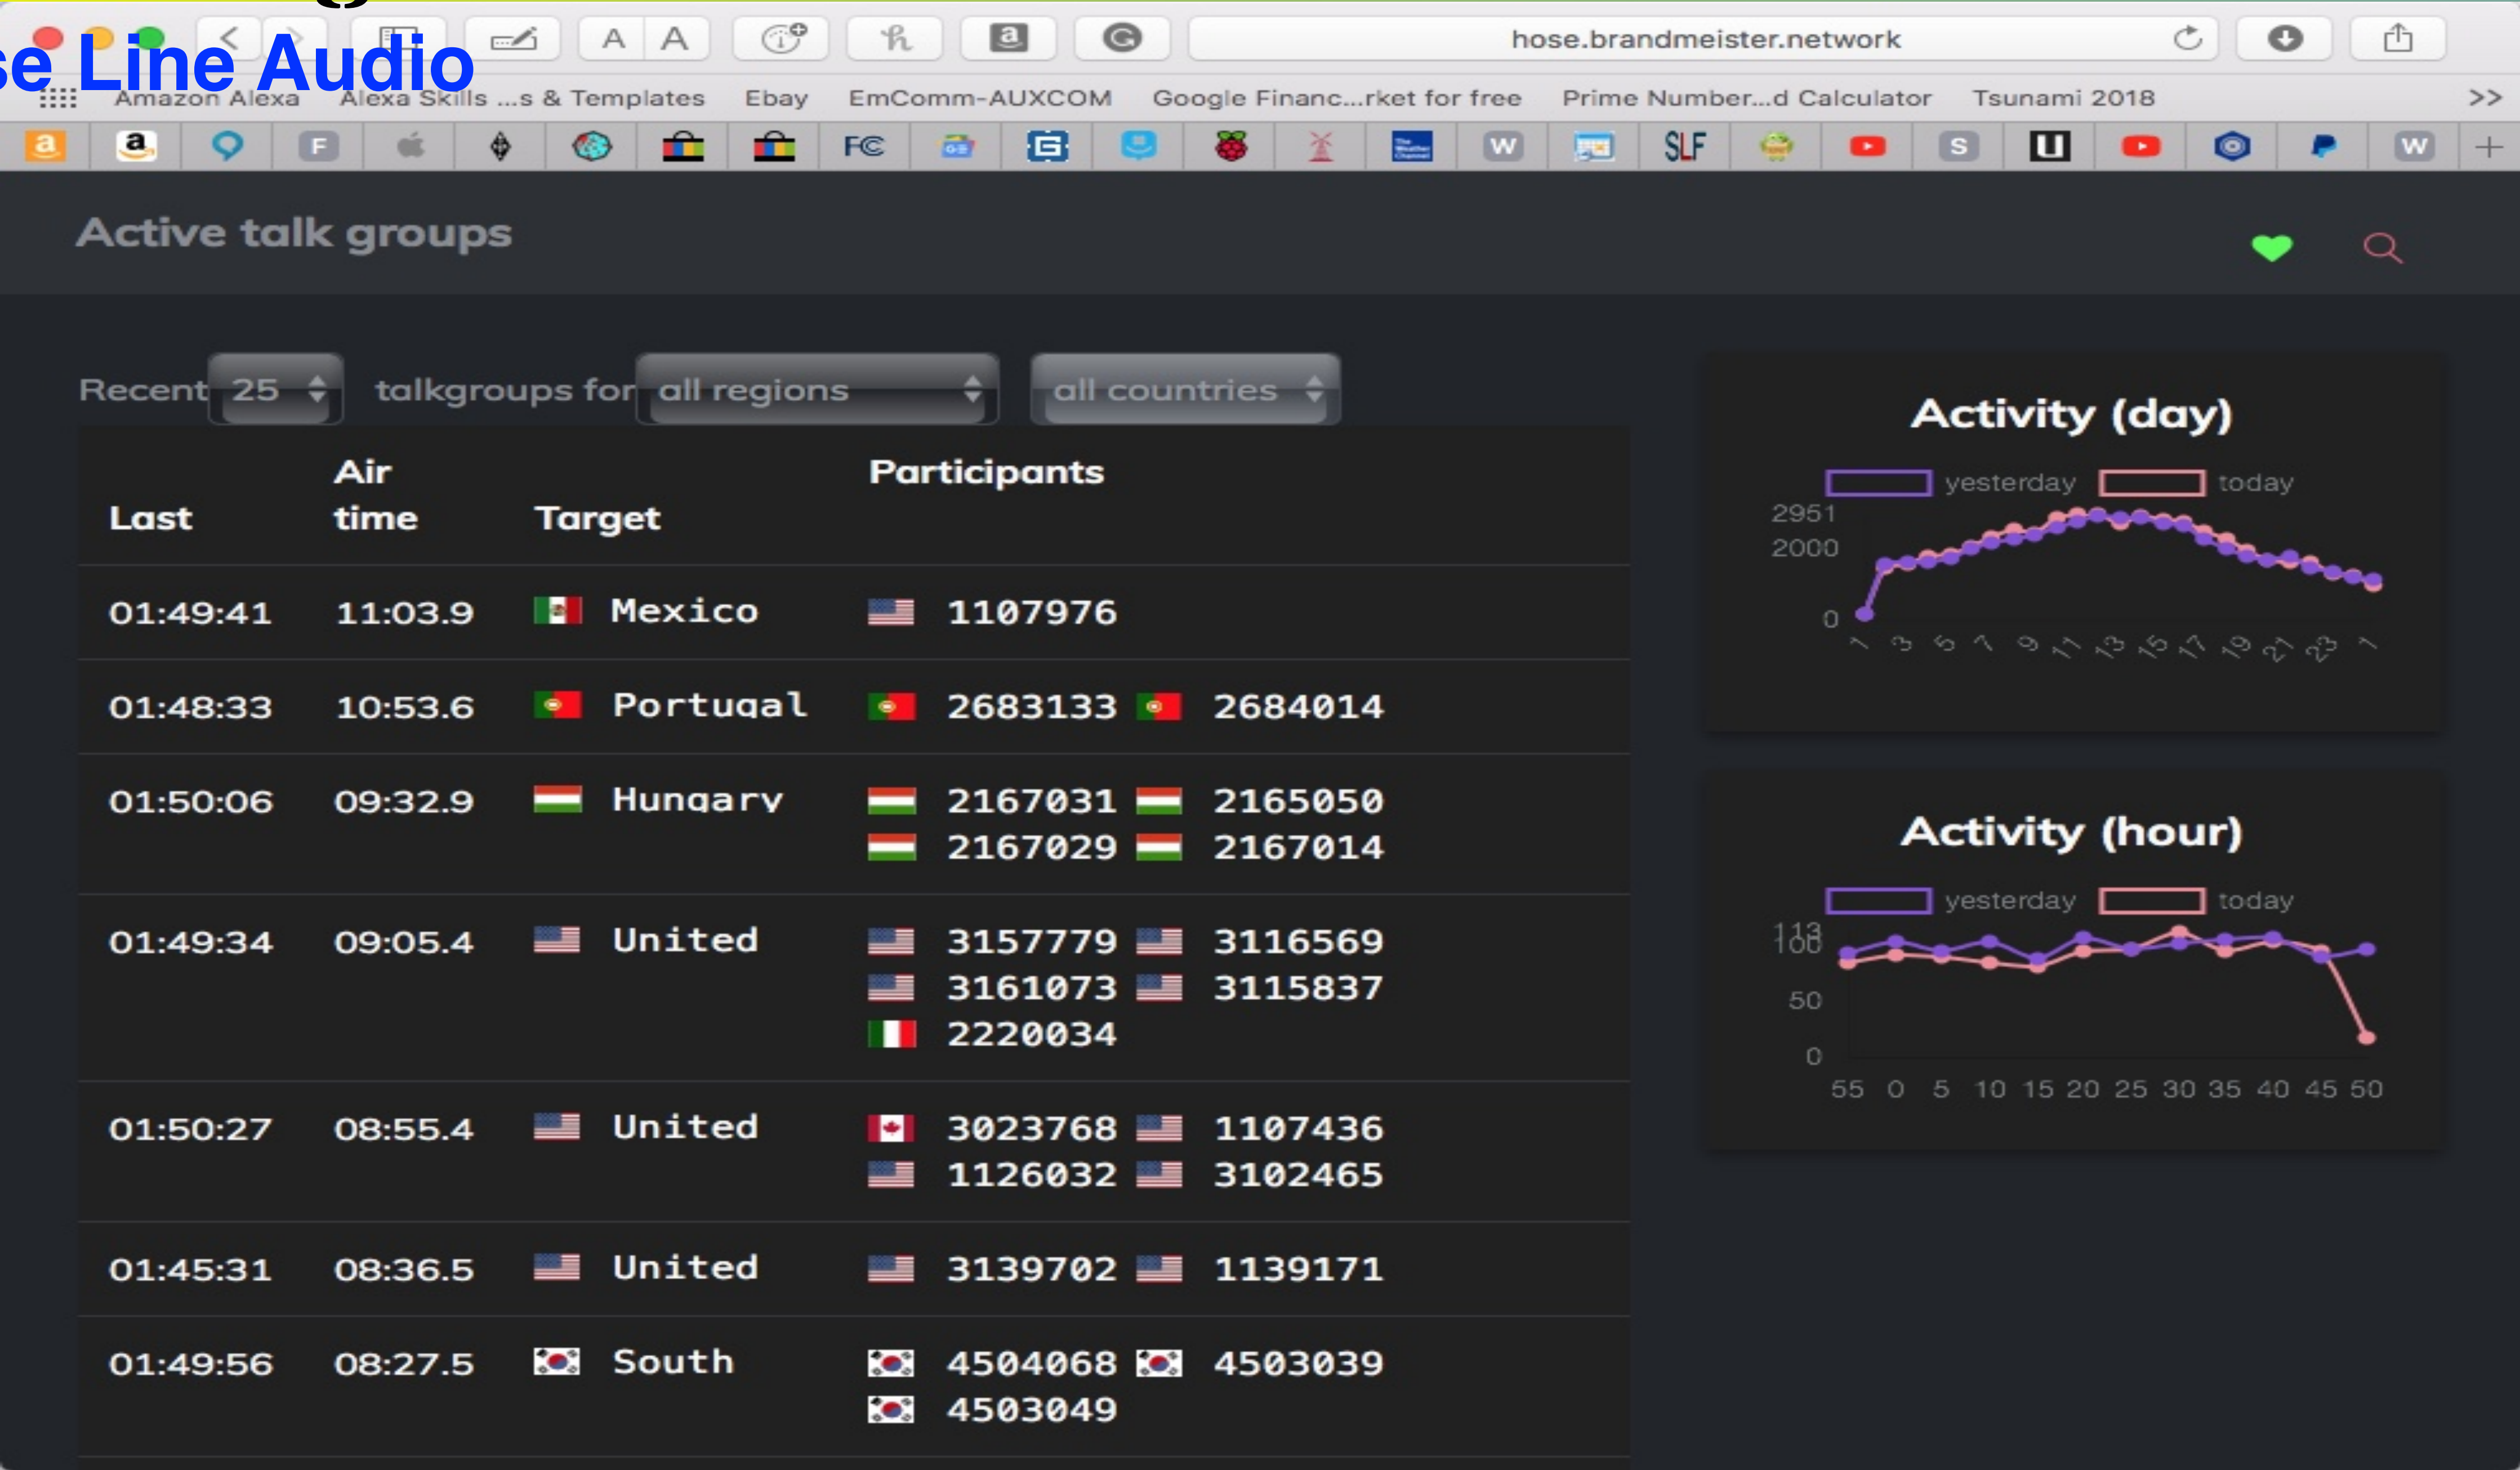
se Line Audio

hose.brandmeister.network

Amazon Alexa   Alexa Skills ...s & Templates   Ebay   EmComm-AUXCOM   Google Financ...rket for free   Prime Number...d Calculator   Tsunami 2018   >>

Active talk groups

Recent 25 talkgroups for all regions   all countries

| Last | Air time | Target | Participants |
|---|---|---|---|
| 01:49:41 | 11:03.9 | Mexico | 1107976 |
| 01:48:33 | 10:53.6 | Portugal | 2683133 2684014 |
| 01:50:06 | 09:32.9 | Hungary | 2167031 2165050 2167029 2167014 |
| 01:49:34 | 09:05.4 | United | 3157779 3116569 3161073 3115837 2220034 |
| 01:50:27 | 08:55.4 | United | 3023768 1107436 1126032 3102465 |
| 01:45:31 | 08:36.5 | United | 3139702 1139171 |
| 01:49:56 | 08:27.5 | South | 4504068 4503039 4503049 |

Activity (day)

yesterday   today

2951
2000
0

1 3 5 7 9 11 13 15 17 19 21 23 1

Activity (hour)

yesterday   today

113
100
50
0

55 0 5 10 15 20 25 30 35 40 45 50